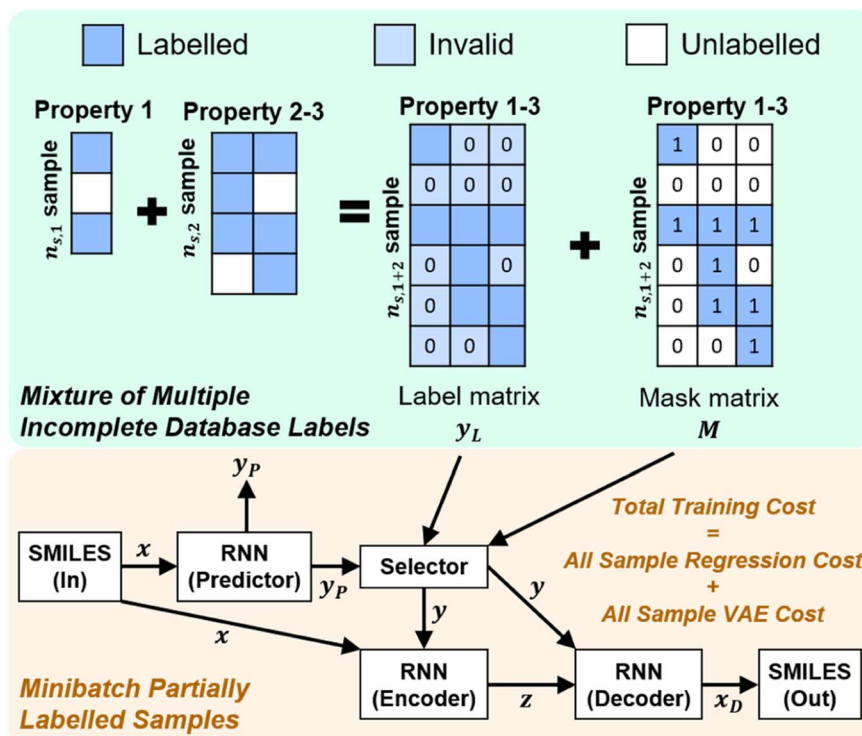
Labelled Invalid Unlabelled

Property 1

$n_{s,1}$ sample

Property 2-3

$n_{s,2}$ sample

Property 1-3

$n_{s,1+2}$ sample

| | 0 | 0 |
|---|---|---|
| 0 | 0 | 0 |
| | | |
| 0 | | 0 |
| 0 | | |
| 0 | 0 | |

Property 1-3

$n_{s,1+2}$ sample

| 1 | 0 | 0 |
|---|---|---|
| 0 | 0 | 0 |
| 1 | 1 | 1 |
| 0 | 1 | 0 |
| 0 | 1 | 1 |
| 0 | 0 | 1 |

Mixture of Multiple Incomplete Database Labels

Label matrix $y_L$

Mask matrix $M$

$y_P$

SMILES (In)

$x$

RNN (Predictor)

$y_P$

Selector

$y$

$y$

$x$

RNN (Encoder)

$z$

RNN (Decoder)

$x_D$

SMILES (Out)

Total Training Cost = All Sample Regression Cost + All Sample VAE Cost

Minibatch Partially Labelled Samples